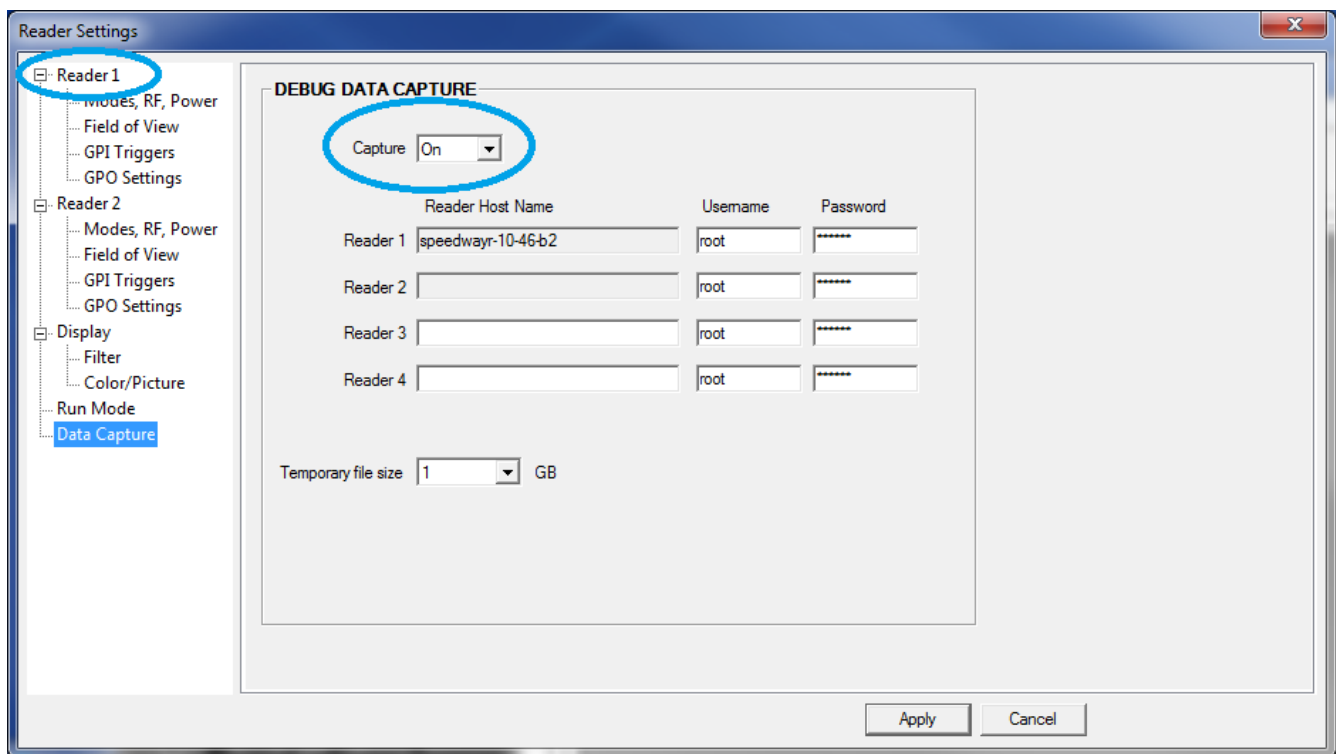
Reader Settings

Reader 1
Modes, RF, Power
Field of View
GPI Triggers
GPO Settings
Reader 2
Modes, RF, Power
Field of View
GPI Triggers
GPO Settings
Display
Filter
Color/Picture
Run Mode
Data Capture

DEBUG DATA CAPTURE

Capture On

| | Reader Host Name | Username | Password |
|---|---|---|---|
| Reader 1 | speedwayr-10-46-b2 | root | ******* |
| Reader 2 | | root | ******* |
| Reader 3 | | root | ******* |
| Reader 4 | | root | ******* |

Temporary file size 1 GB

Apply Cancel